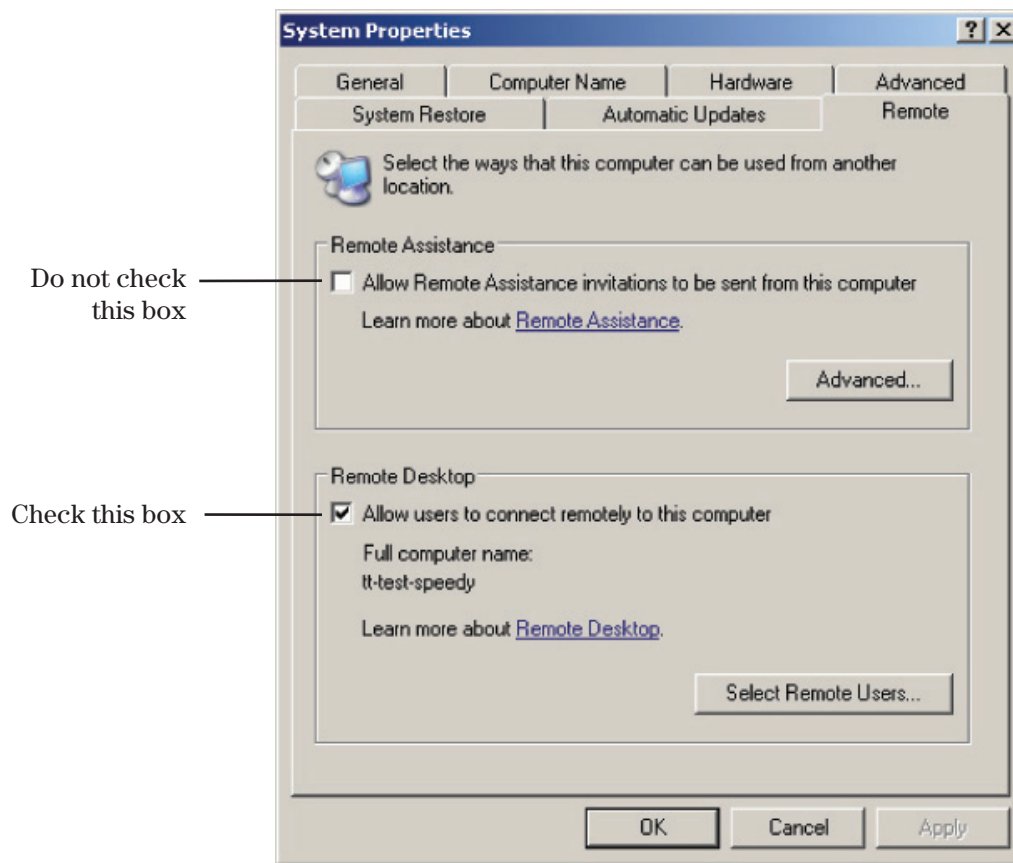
System Properties

?

X

General

Computer Name

Hardware

Advanced

System Restore

Automatic Updates

Remote

Select the ways that this computer can be used from another location.

Remote Assistance

Do not check this box

Allow Remote Assistance invitations to be sent from this computer

Learn more about Remote Assistance.

Advanced...

Remote Desktop

Check this box

Allow users to connect remotely to this computer

Full computer name:
tt-test-speedy

Learn more about Remote Desktop.

Select Remote Users...

OK

Cancel

Apply